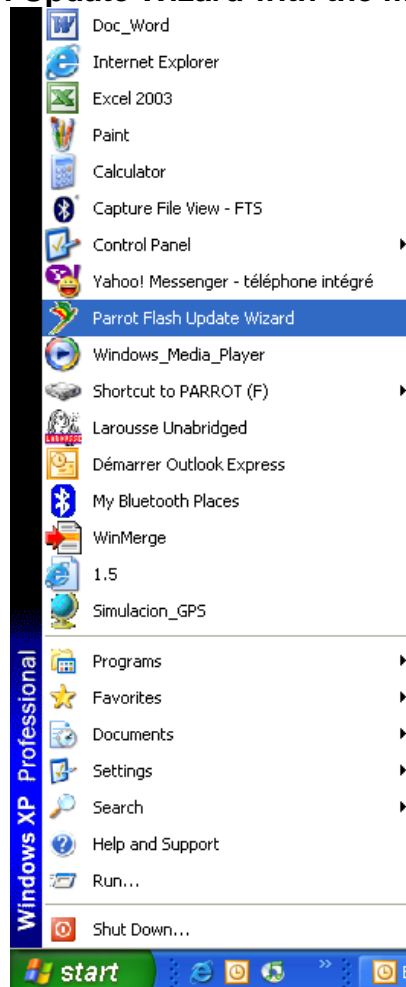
Update Wizard with the m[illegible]

Doc_Word
Internet Explorer
Excel 2003
Paint
Calculator
Capture File View - FTS
Control Panel
Yahoo! Messenger - téléphone intégré
Parrot Flash Update Wizard
Windows_Media_Player
Shortcut to PARROT (F)
Larousse Unabridged
Démarrer Outlook Express
My Bluetooth Places
WinMerge
1.5
Simulacion_GPS

Programs
Favorites
Documents
Settings
Search
Help and Support
Run...

Shut Down...

Windows XP Professional

start